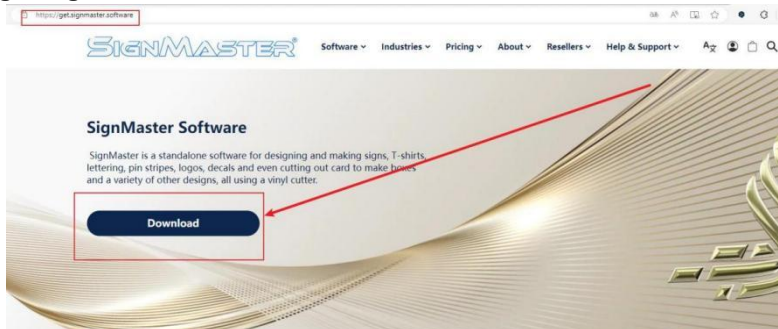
https://get.signmaster.software

SIGNMASTER

Software ˅ Industries ˅ Pricing ˅ About ˅ Resellers ˅ Help & Support ˅

SignMaster Software

SignMaster is a standalone software for designing and making signs, T-shirts, lettering, pin stripes, logos, decals and even cutting out card to make boxes and a variety of other designs, all using a vinyl cutter.

Download